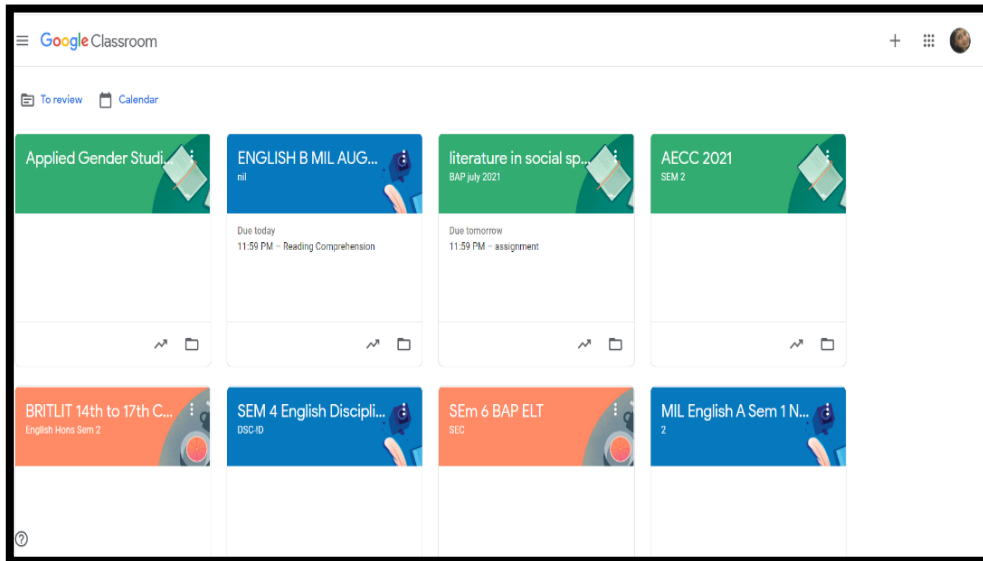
Google Classroom

To review Calendar

Applied Gender Studi...

ENGLISH B MIL AUG...
nil

Due today
11:59 PM – Reading Comprehension

literature in social sp...
BAP july 2021

Due tomorrow
11:59 PM – assignment

AECC 2021
SEM 2

BRITLIT 14th to 17th C...
English Hons Sem 2

SEM 4 English Discipli...
DSC-ID

SEm 6 BAP ELT
SEC

MIL English A Sem 1 N...
2